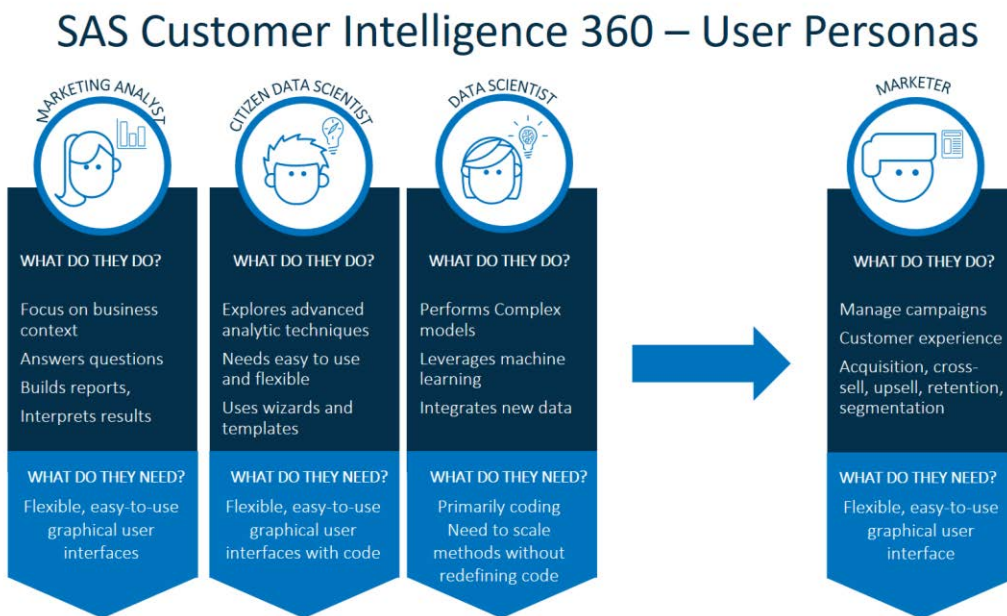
SAS Customer Intelligence 360 – User Personas

MARKETING ANALYST

WHAT DO THEY DO?

Focus on business context

Answers questions

Builds reports,

Interprets results

WHAT DO THEY NEED?

Flexible, easy-to-use graphical user interfaces

CITIZEN DATA SCIENTIST

WHAT DO THEY DO?

Explores advanced analytic techniques

Needs easy to use and flexible

Uses wizards and templates

WHAT DO THEY NEED?

Flexible, easy-to-use graphical user interfaces with code

DATA SCIENTIST

WHAT DO THEY DO?

Performs Complex models

Leverages machine learning

Integrates new data

WHAT DO THEY NEED?

Primarily coding
Need to scale methods without redefining code

MARKETER

WHAT DO THEY DO?

Manage campaigns

Customer experience

Acquisition, cross-sell, upsell, retention, segmentation

WHAT DO THEY NEED?

Flexible, easy-to-use graphical user interface